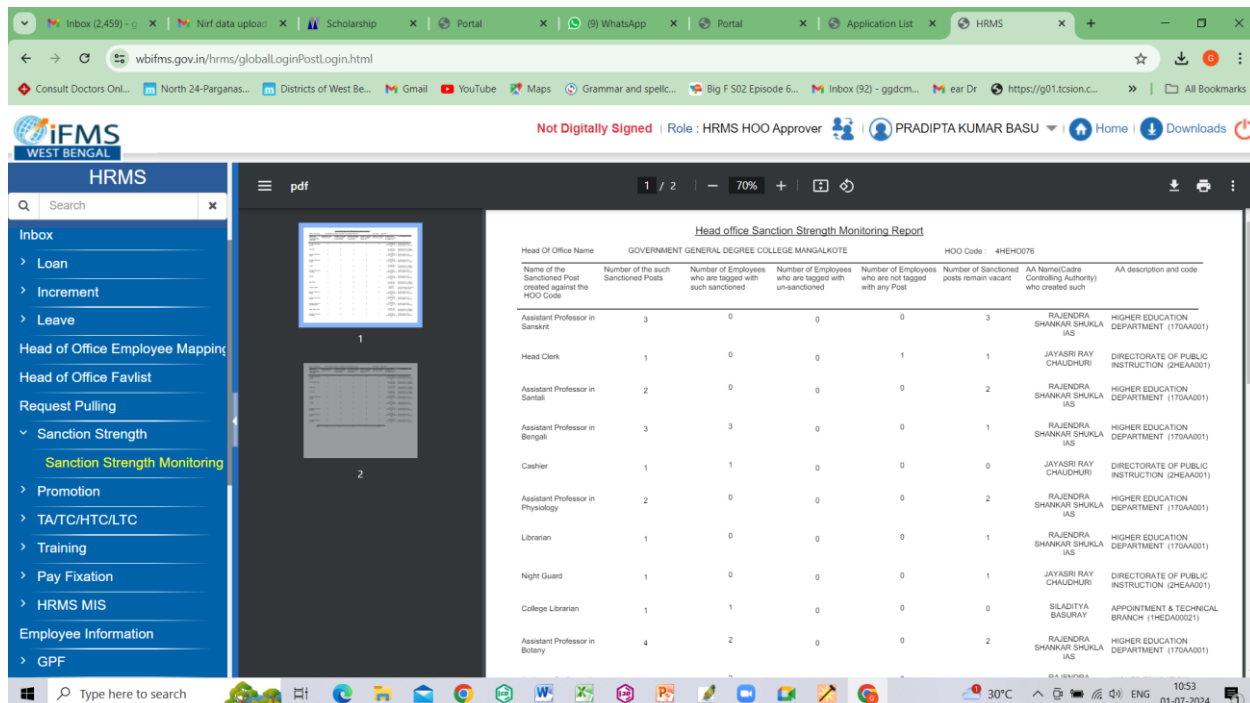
Inbox (2,459) - g × | Nirf data upload × | Scholarship | Portal × | (9) WhatsApp × | Portal × | Application List × | HRMS × +

wbifms.gov.in/hrms/globalLoginPostLogin.html

Consult Doctors Onl... | North 24-Parganas... | Districts of West Be... | Gmail | YouTube | Maps | Grammar and spellc... | Big F S02 Episode 6... | Inbox (92) - ggdcm... | ear Dr | https://g01.tcsion.c... | » | All Bookmarks

iFMS
WEST BENGAL

Not Digitally Signed | Role : HRMS HOO Approver | PRADIPTA KUMAR BASU | Home | Downloads

HRMS
Search
Inbox
Loan
Increment
Leave
Head of Office Employee Mapping
Head of Office Favlist
Request Pulling
Sanction Strength
Sanction Strength Monitoring
Promotion
TA/TC/HTC/LTC
Training
Pay Fixation
HRMS MIS
Employee Information
GPF

pdf
1 / 2 | − 70% +

1
2

Head office Sanction Strength Monitoring Report

Head Of Office Name GOVERNMENT GENERAL DEGREE COLLEGE MANGALKOTE HOO Code : 4HEHO076

| Name of the Sanctioned Post created against the HOO Code | Number of the such Sanctioned Posts | Number of Employees who are tagged with such sanctioned | Number of Employees who are tagged with un-sanctioned | Number of Employees who are not tagged with any Post | Number of Sanctioned posts remain vacant | AA Name(Cadre Controlling Authority) who created such | AA description and code |
|---|---|---|---|---|---|---|---|
| Assistant Professor in Sanskrit | 3 | 0 | 0 | 0 | 3 | RAJENDRA SHANKAR SHUKLA IAS | HIGHER EDUCATION DEPARTMENT (170AA001) |
| Head Clerk | 1 | 0 | 0 | 1 | 1 | JAYASRI RAY CHAUDHURI | DIRECTORATE OF PUBLIC INSTRUCTION (2HEAA001) |
| Assistant Professor in Santali | 2 | 0 | 0 | 0 | 2 | RAJENDRA SHANKAR SHUKLA IAS | HIGHER EDUCATION DEPARTMENT (170AA001) |
| Assistant Professor in Bengali | 3 | 3 | 0 | 0 | 1 | RAJENDRA SHANKAR SHUKLA IAS | HIGHER EDUCATION DEPARTMENT (170AA001) |
| Cashier | 1 | 1 | 0 | 0 | 0 | JAYASRI RAY CHAUDHURI | DIRECTORATE OF PUBLIC INSTRUCTION (2HEAA001) |
| Assistant Professor in Physiology | 2 | 0 | 0 | 0 | 2 | RAJENDRA SHANKAR SHUKLA IAS | HIGHER EDUCATION DEPARTMENT (170AA001) |
| Librarian | 1 | 0 | 0 | 0 | 1 | RAJENDRA SHANKAR SHUKLA IAS | HIGHER EDUCATION DEPARTMENT (170AA001) |
| Night Guard | 1 | 0 | 0 | 0 | 1 | JAYASRI RAY CHAUDHURI | DIRECTORATE OF PUBLIC INSTRUCTION (2HEAA001) |
| College Librarian | 1 | 1 | 0 | 0 | 0 | SILADITYA BASURAY | APPOINTMENT & TECHNICAL BRANCH (1HEDA00021) |
| Assistant Professor in Botany | 4 | 2 | 0 | 0 | 2 | RAJENDRA SHANKAR SHUKLA IAS | HIGHER EDUCATION DEPARTMENT (170AA001) |

Type here to search
30°C ENG 10:53 01-07-2024